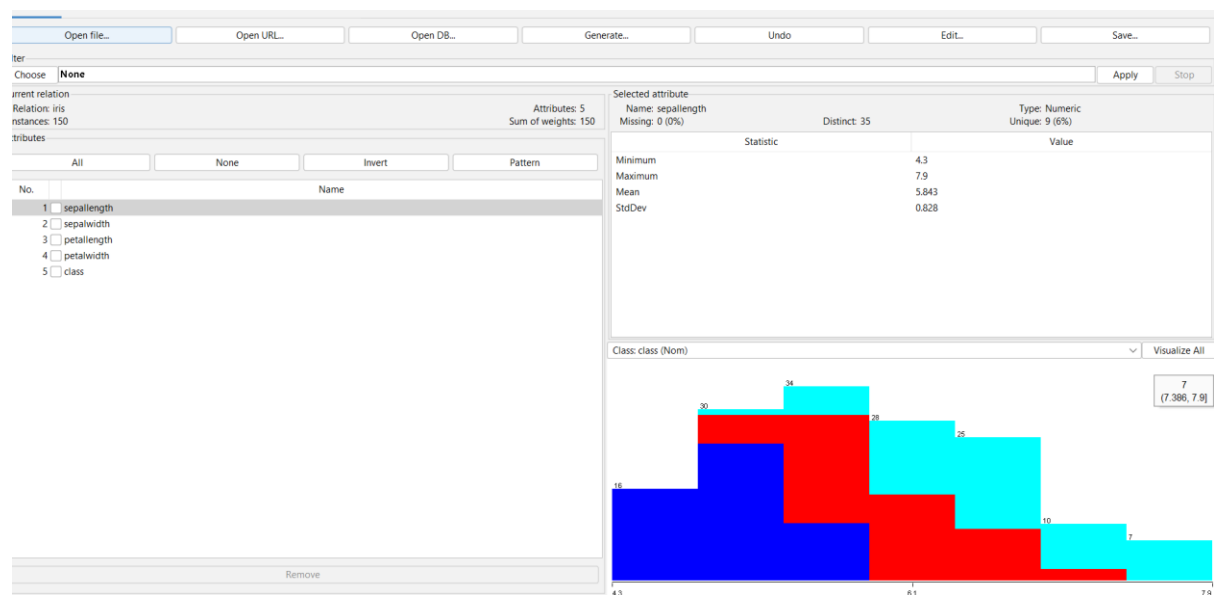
Open file... Open URL... Open DB... Generate... Undo Edit... Save...

lter

Choose None

Apply Stop

urrent relation

Relation: iris

nstances: 150

Attributes: 5

Sum of weights: 150

ttributes

All None Invert Pattern

| No. | | Name |
|---|---|---|
| 1 | | sepallength |
| 2 | | sepalwidth |
| 3 | | petallength |
| 4 | | petalwidth |
| 5 | | class |

Remove

Selected attribute

Name: sepallength

Missing: 0 (0%)

Distinct: 35

Type: Numeric

Unique: 9 (6%)

| Statistic | Value |
|---|---|
| Minimum | 4.3 |
| Maximum | 7.9 |
| Mean | 5.843 |
| StdDev | 0.828 |

Class: class (Nom)

Visualize All

7
(7.386, 7.9]

34

30

28

25

16

10

7

4.3

6.1

7.9